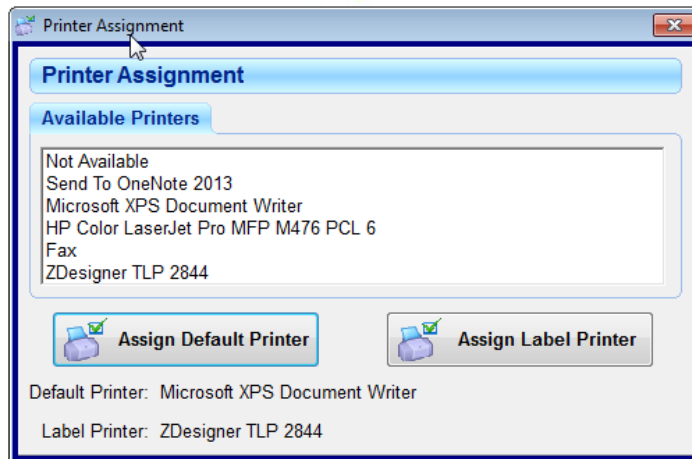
Printer Assignment

Printer Assignment

Available Printers

Not Available
Send To OneNote 2013
Microsoft XPS Document Writer
HP Color LaserJet Pro MFP M476 PCL 6
Fax
ZDesigner TLP 2844

Assign Default Printer

Assign Label Printer

Default Printer: Microsoft XPS Document Writer

Label Printer: ZDesigner TLP 2844